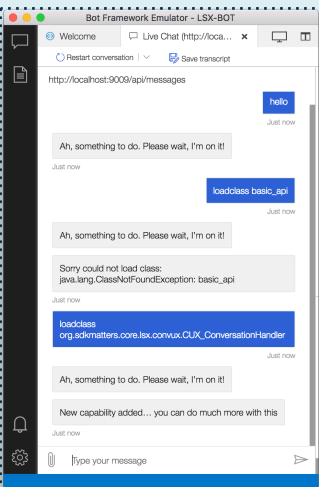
Bot Framework Emulator - LSX-BOT

Welcome

Live Chat (http://loca...

Restart conversation

Save transcript

http://localhost:9009/api/messages

hello

Just now

Ah, something to do. Please wait, I'm on it!

Just now

loadclass basic_api

Just now

Ah, something to do. Please wait, I'm on it!

Sorry could not load class: java.lang.ClassNotFoundException: basic_api

Just now

loadclass org.sdkmatters.core.lsx.convux.CUX_ConversationHandler

Just now

Ah, something to do. Please wait, I'm on it!

New capability added… you can do much more with this

Just now

Type your message